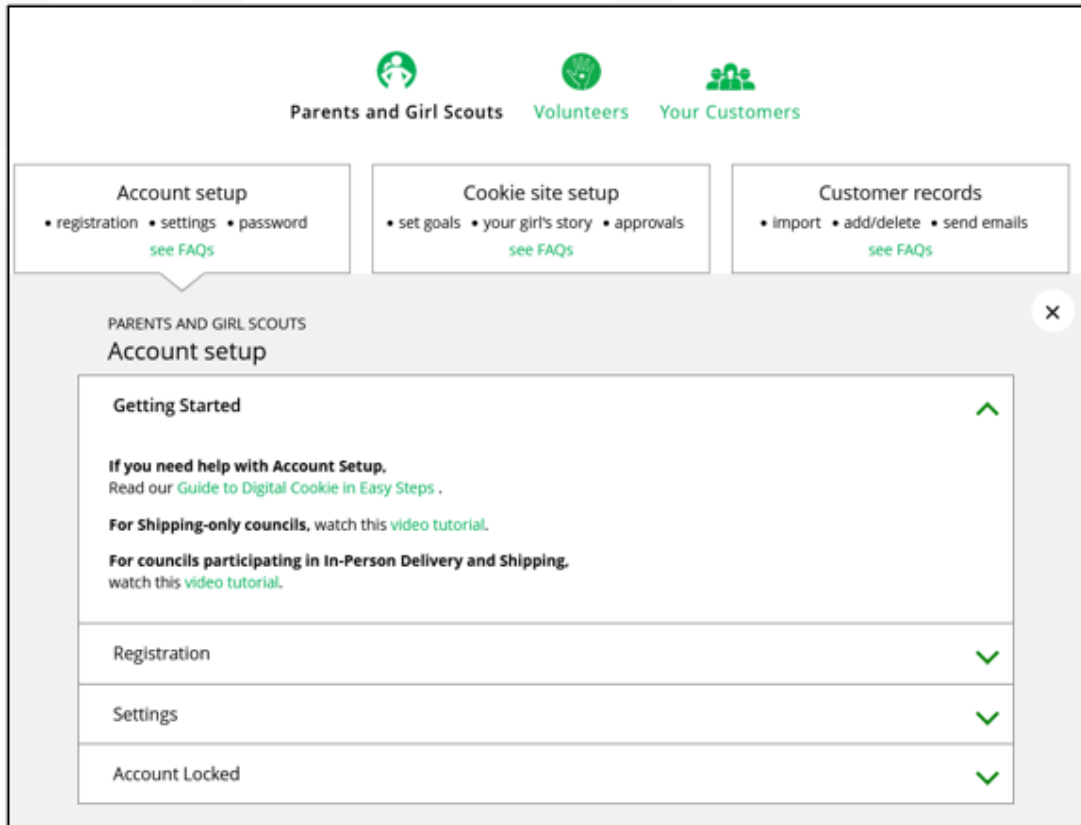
Parents and Girl Scouts Volunteers Your Customers

Account setup
• registration • settings • password
see FAQs

Cookie site setup
• set goals • your girl's story • approvals
see FAQs

Customer records
• import • add/delete • send emails
see FAQs

×

PARENTS AND GIRL SCOUTS
Account setup

Getting Started

If you need help with Account Setup,
Read our Guide to Digital Cookie in Easy Steps .

For Shipping-only councils, watch this video tutorial.

For councils participating in In-Person Delivery and Shipping,
watch this video tutorial.

Registration

Settings

Account Locked